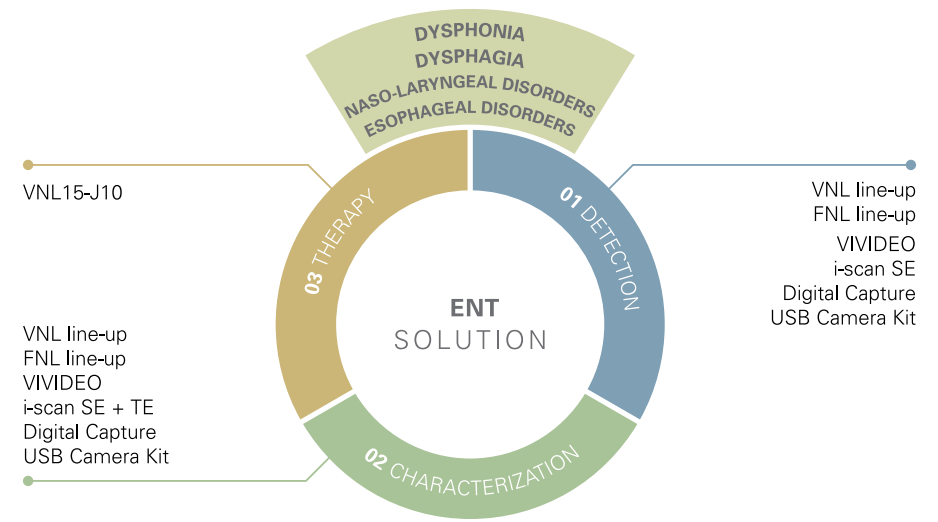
DYSPHONIA
DYSPHAGIA
NASO-LARYNGEAL DISORDERS
ESOPHAGEAL DISORDERS

VNL15-J10

03 THERAPY

01 DETECTION

VNL line-up
FNL line-up
VIVIDEO
i-scan SE
Digital Capture
USB Camera Kit

ENT
SOLUTION

VNL line-up
FNL line-up
VIVIDEO
i-scan SE + TE
Digital Capture
USB Camera Kit

02 CHARACTERIZATION